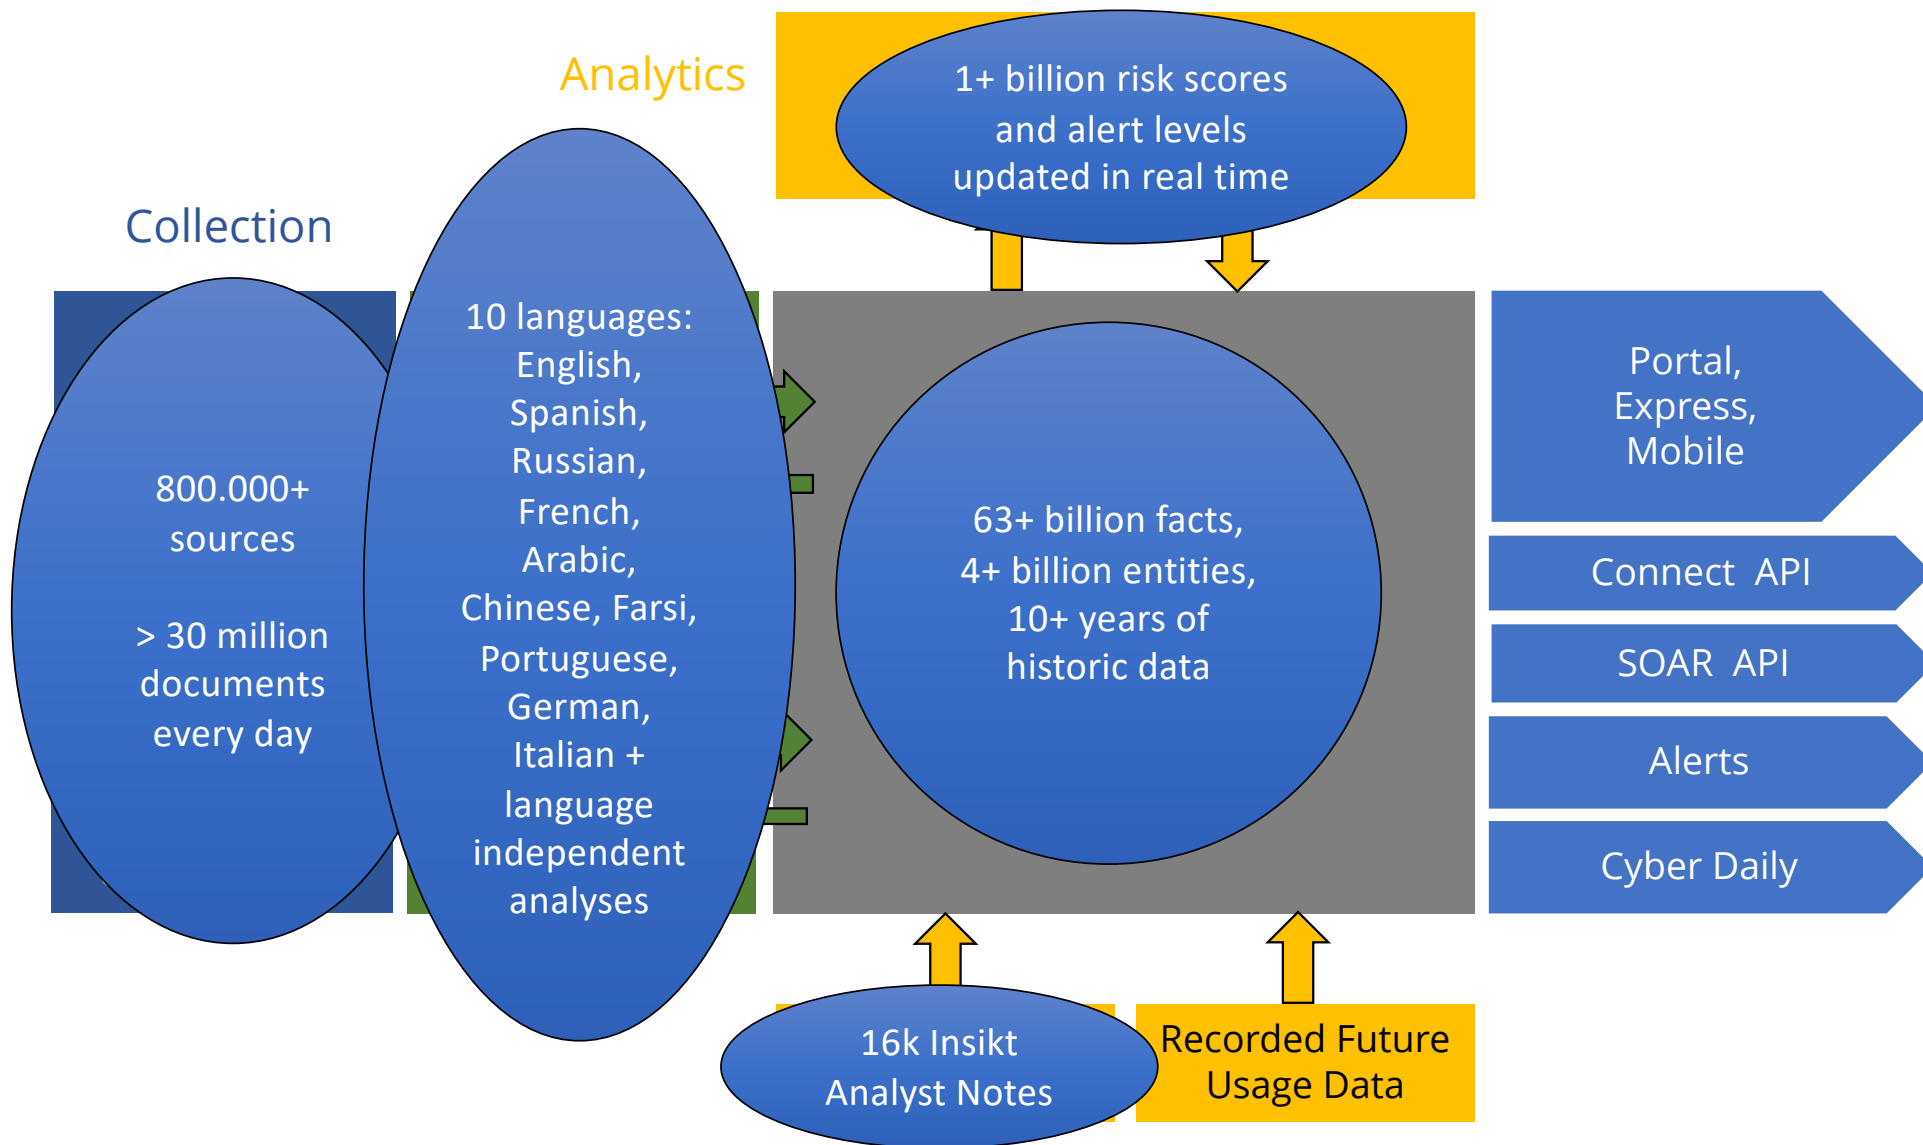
Analytics

1+ billion risk scores and alert levels updated in real time

Collection

800.000+ sources

> 30 million documents every day

10 languages: English, Spanish, Russian, French, Arabic, Chinese, Farsi, Portuguese, German, Italian + language independent analyses

63+ billion facts, 4+ billion entities, 10+ years of historic data

Portal, Express, Mobile

Connect API

SOAR API

Alerts

Cyber Daily

16k Insikt Analyst Notes

Recorded Future Usage Data